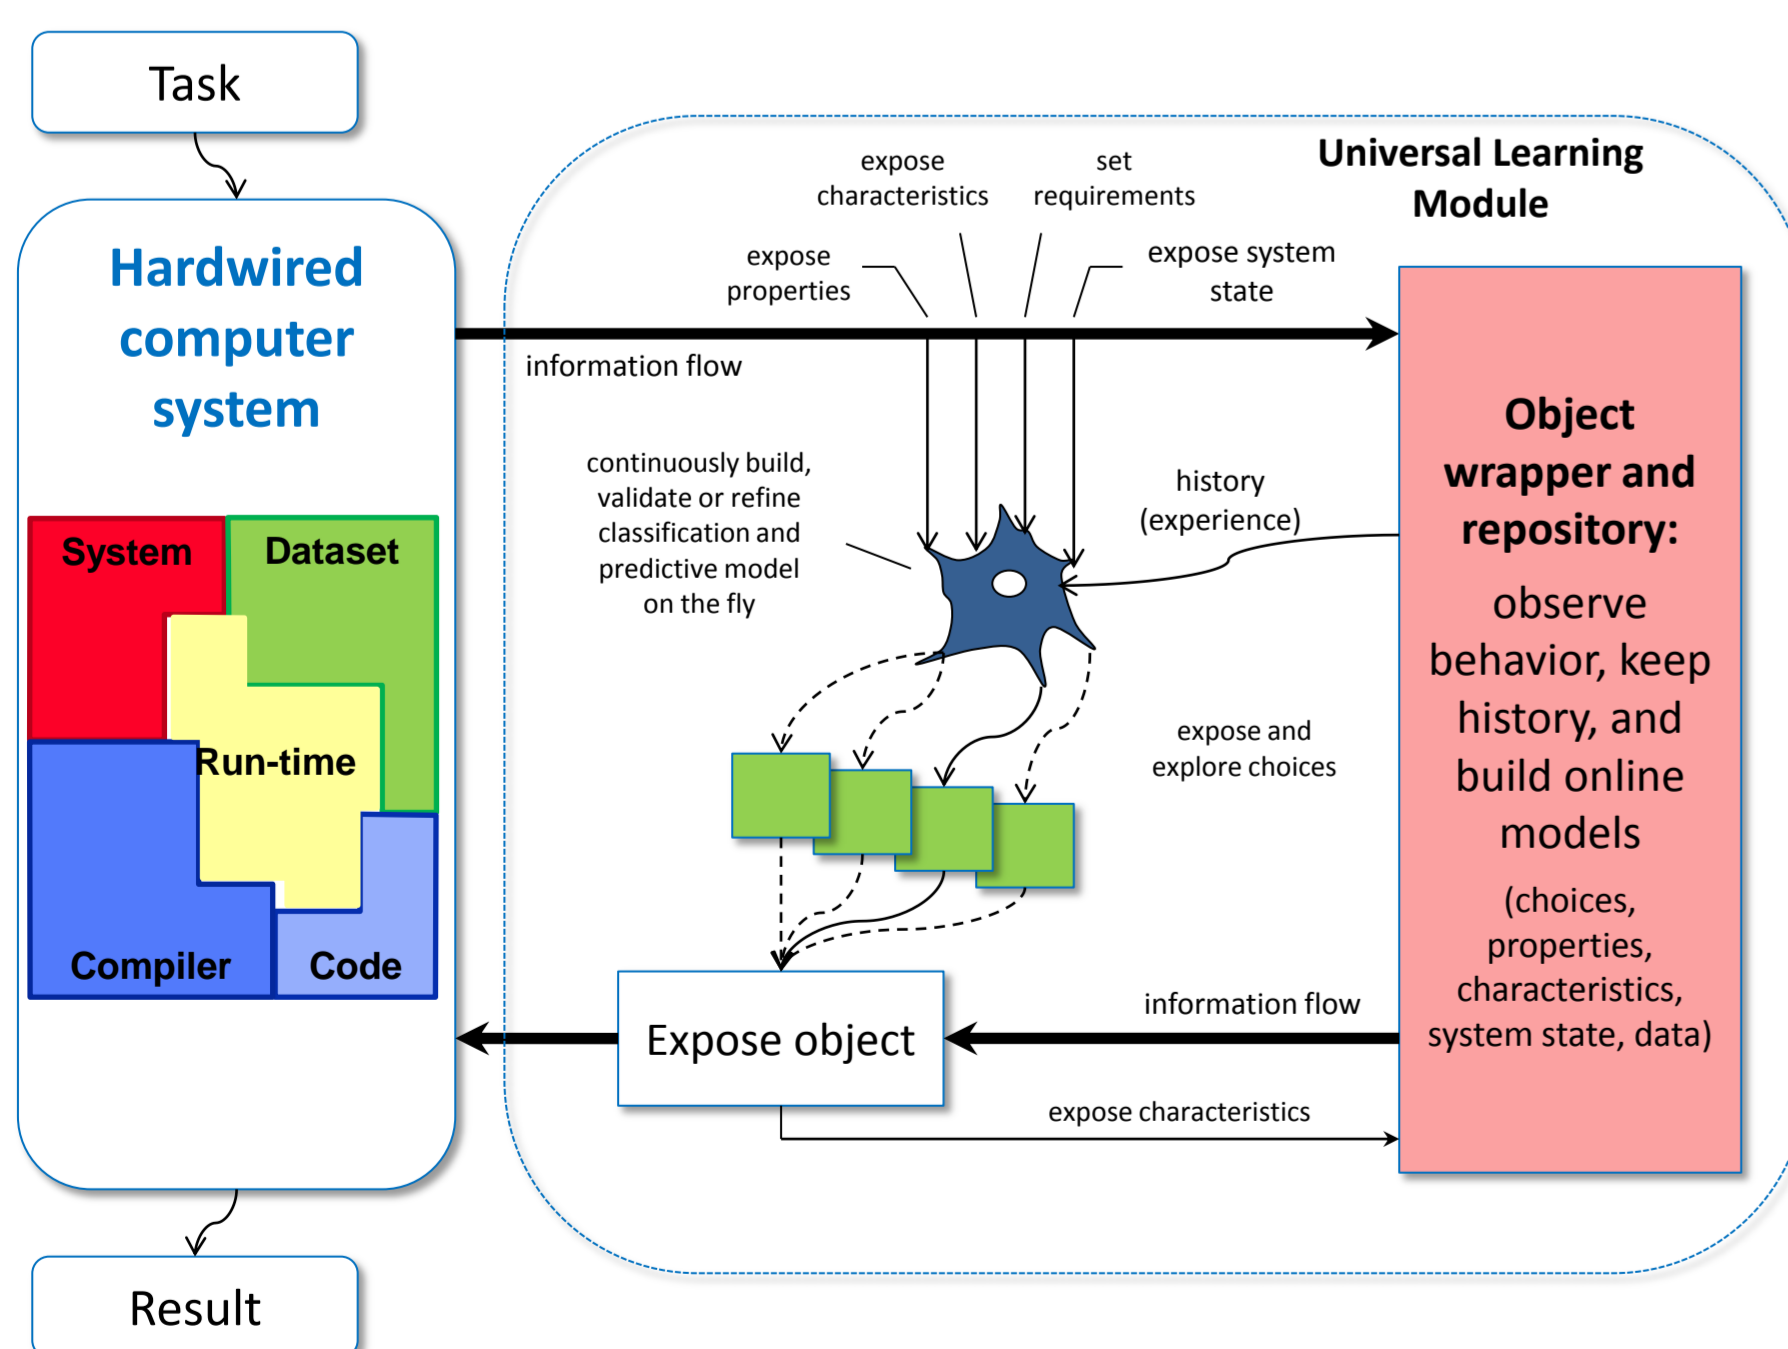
Task

Hardwired computer system

System

Dataset

Run-time

Compiler

Code

Result

Universal Learning Module

expose characteristics

set requirements

expose properties

expose system state

information flow

continuously build, validate or refine classification and predictive model on the fly

history (experience)

expose and explore choices

Object wrapper and repository:

observe behavior, keep history, and build online models

(choices, properties, characteristics, system state, data)

information flow

Expose object

expose characteristics